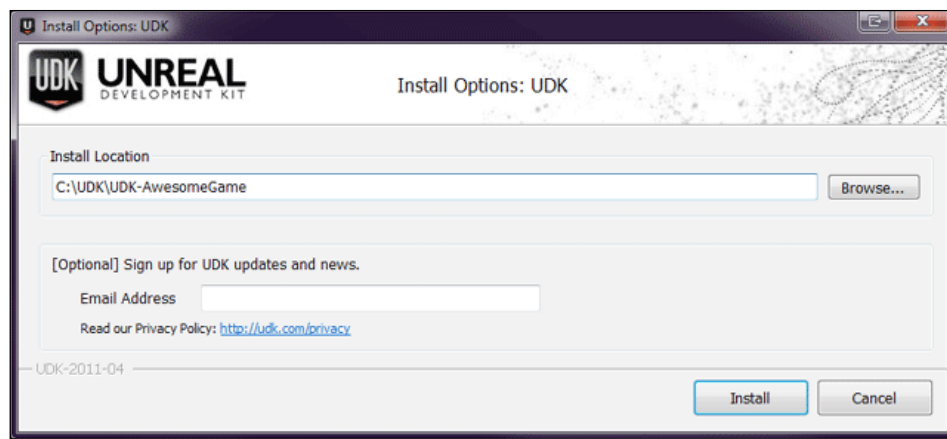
Install Options: UDK

UDK UNREAL DEVELOPMENT KIT

Install Options: UDK

Install Location

C:\UDK\UDK-AwesomeGame

Browse...

[Optional] Sign up for UDK updates and news.

Email Address

Read our Privacy Policy: http://udk.com/privacy

UDK-2011-04

Install

Cancel